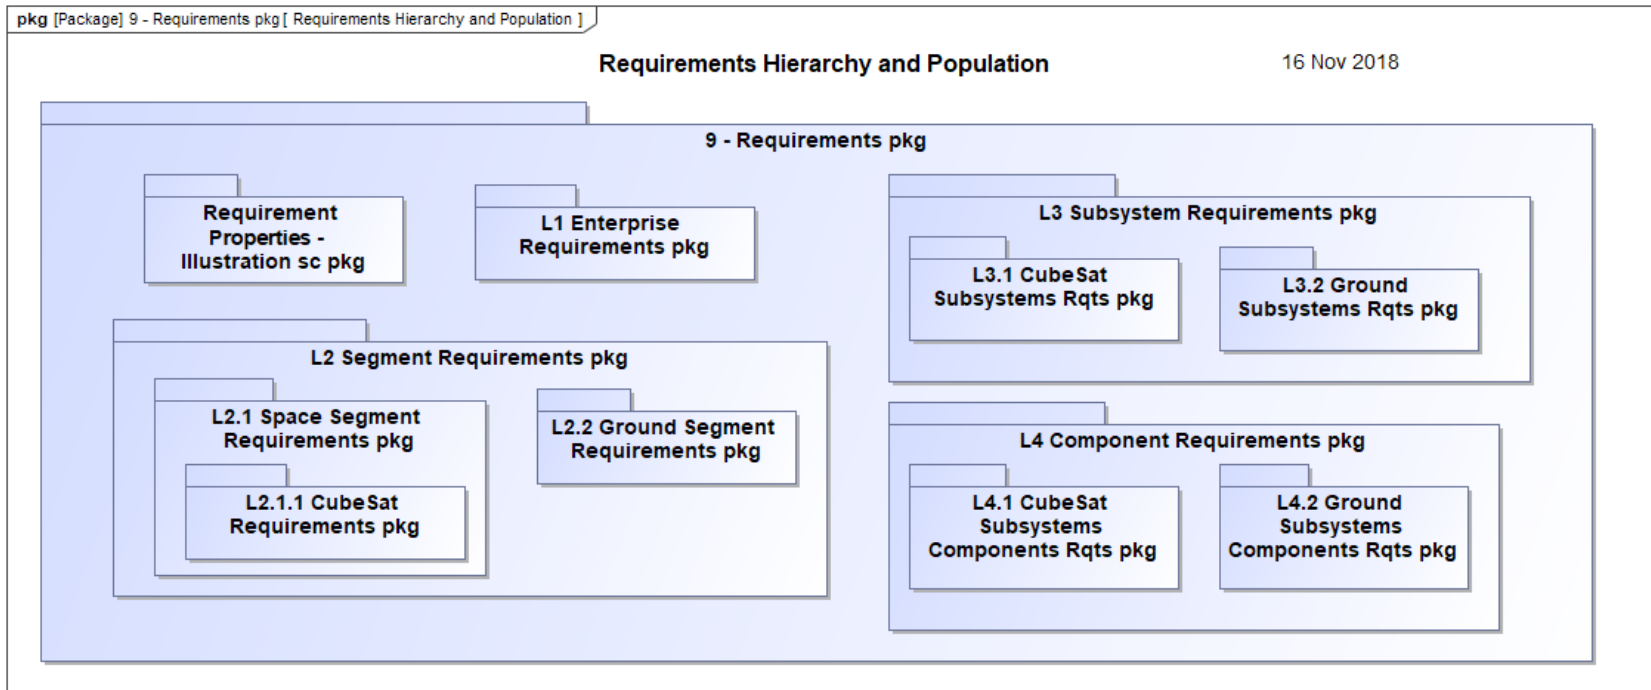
pkg [Package] 9 - Requirements pkg [ Requirements Hierarchy and Population ]

Requirements Hierarchy and Population

16 Nov 2018

9 - Requirements pkg

Requirement Properties - Illustration sc pkg

L1 Enterprise Requirements pkg

L3 Subsystem Requirements pkg

L3.1 CubeSat Subsystems Rqts pkg

L3.2 Ground Subsystems Rqts pkg

L2 Segment Requirements pkg

L2.1 Space Segment Requirements pkg

L2.1.1 CubeSat Requirements pkg

L2.2 Ground Segment Requirements pkg

L4 Component Requirements pkg

L4.1 CubeSat Subsystems Components Rqts pkg

L4.2 Ground Subsystems Components Rqts pkg